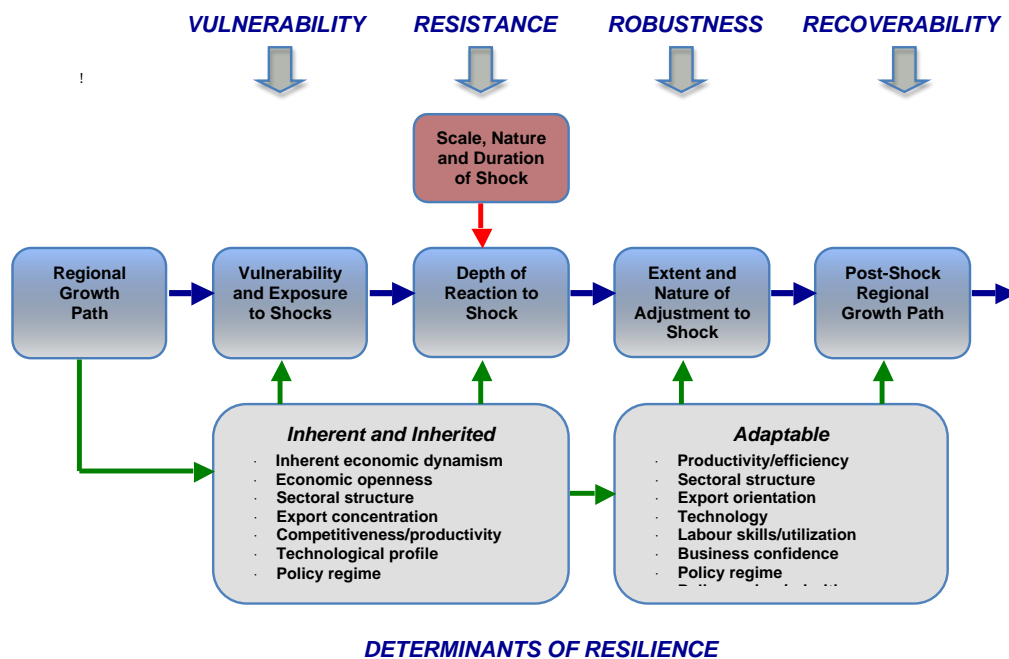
VULNERABILITY RESISTANCE ROBUSTNESS RECOVERABILITY

!

Scale, Nature and Duration of Shock

Regional Growth Path

Vulnerability and Exposure to Shocks

Depth of Reaction to Shock

Extent and Nature of Adjustment to Shock

Post-Shock Regional Growth Path

Inherent and Inherited

· Inherent economic dynamism
· Economic openness
· Sectoral structure
· Export concentration
· Competitiveness/productivity
· Technological profile
· Policy regime

Adaptable

· Productivity/efficiency
· Sectoral structure
· Export orientation
· Technology
· Labour skills/utilization
· Business confidence
· Policy regime
· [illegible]

DETERMINANTS OF RESILIENCE